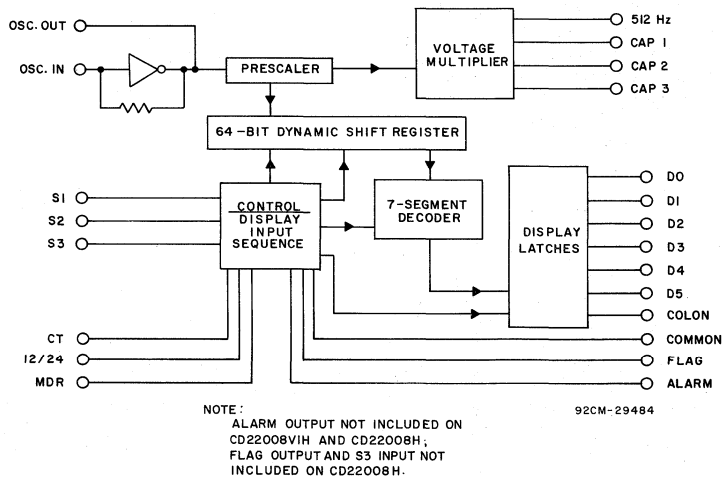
OSC. OUT

OSC. IN

PRESCALER

VOLTAGE MULTIPLIER

512 Hz
CAP 1
CAP 2
CAP 3

64-BIT DYNAMIC SHIFT REGISTER

S1
S2
S3

CONTROL
DISPLAY
INPUT
SEQUENCE

7-SEGMENT DECODER

DISPLAY LATCHES

D0
D1
D2
D3
D4
D5
COLON
COMMON
FLAG
ALARM

CT
12/24
MDR

NOTE:
ALARM OUTPUT NOT INCLUDED ON CD22008VIH AND CD22008H;
FLAG OUTPUT AND S3 INPUT NOT INCLUDED ON CD22008H.

92CM-29484